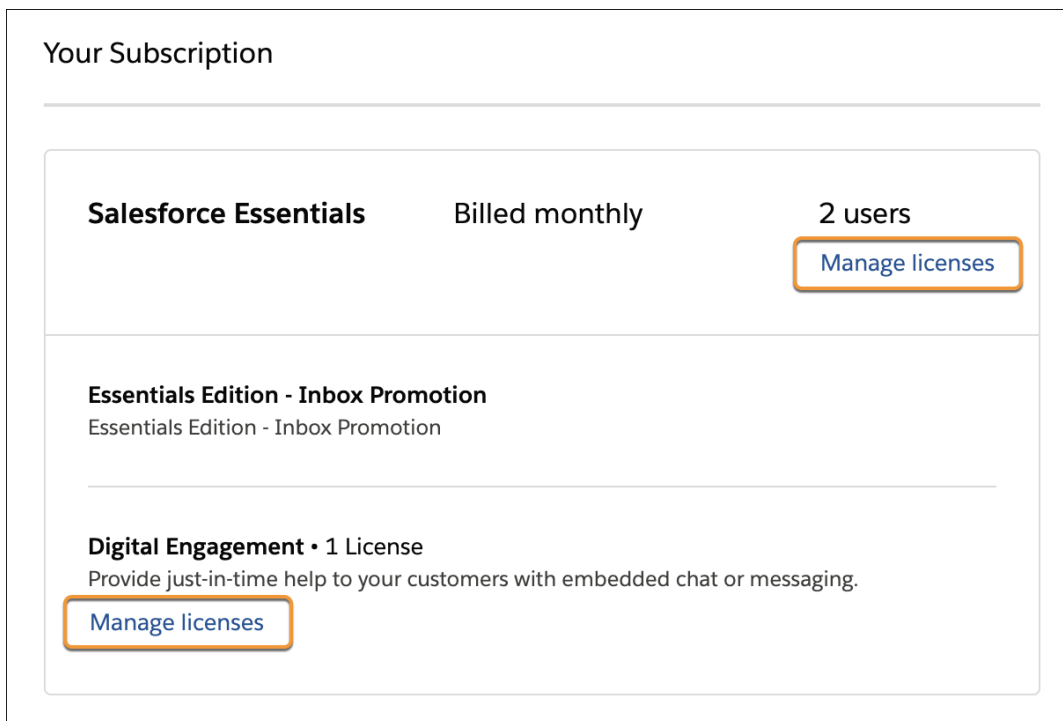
Your Subscription

Salesforce Essentials Billed monthly 2 users

Manage licenses

Essentials Edition - Inbox Promotion

Essentials Edition - Inbox Promotion

Digital Engagement • 1 License

Provide just-in-time help to your customers with embedded chat or messaging.

Manage licenses